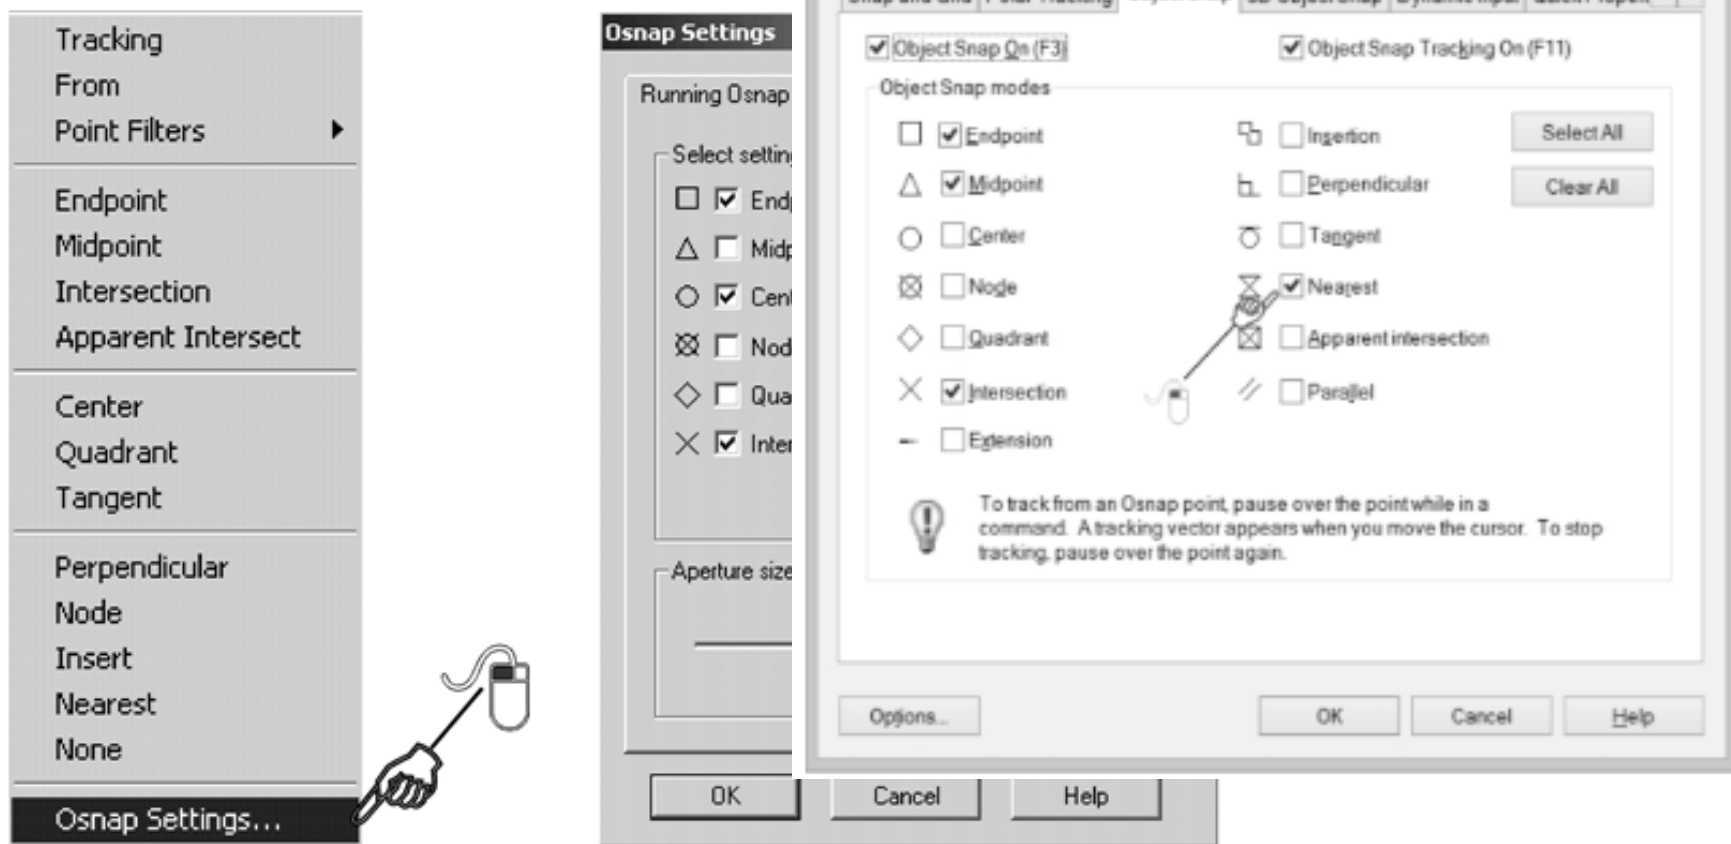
Tracking
From
Point Filters
Endpoint
Midpoint
Intersection
Apparent Intersect
Center
Quadrant
Tangent
Perpendicular
Node
Insert
Nearest
None
Osnap Settings...

Osnap Settings
Running Osnap
Select settin
End
Midp
Cen
Nod
Qua
Inter
Aperture size
OK
Cancel
Help

Object Snap On (F3)
Object Snap Tracking On (F11)
Object Snap modes
Endpoint
Midpoint
Center
Node
Quadrant
Intersection
Extension
Insertion
Perpendicular
Tangent
Nearest
Apparent intersection
Parallel
Select All
Clear All
To track from an Osnap point, pause over the point while in a command. A tracking vector appears when you move the cursor. To stop tracking, pause over the point again.
Options...
OK
Cancel
Help